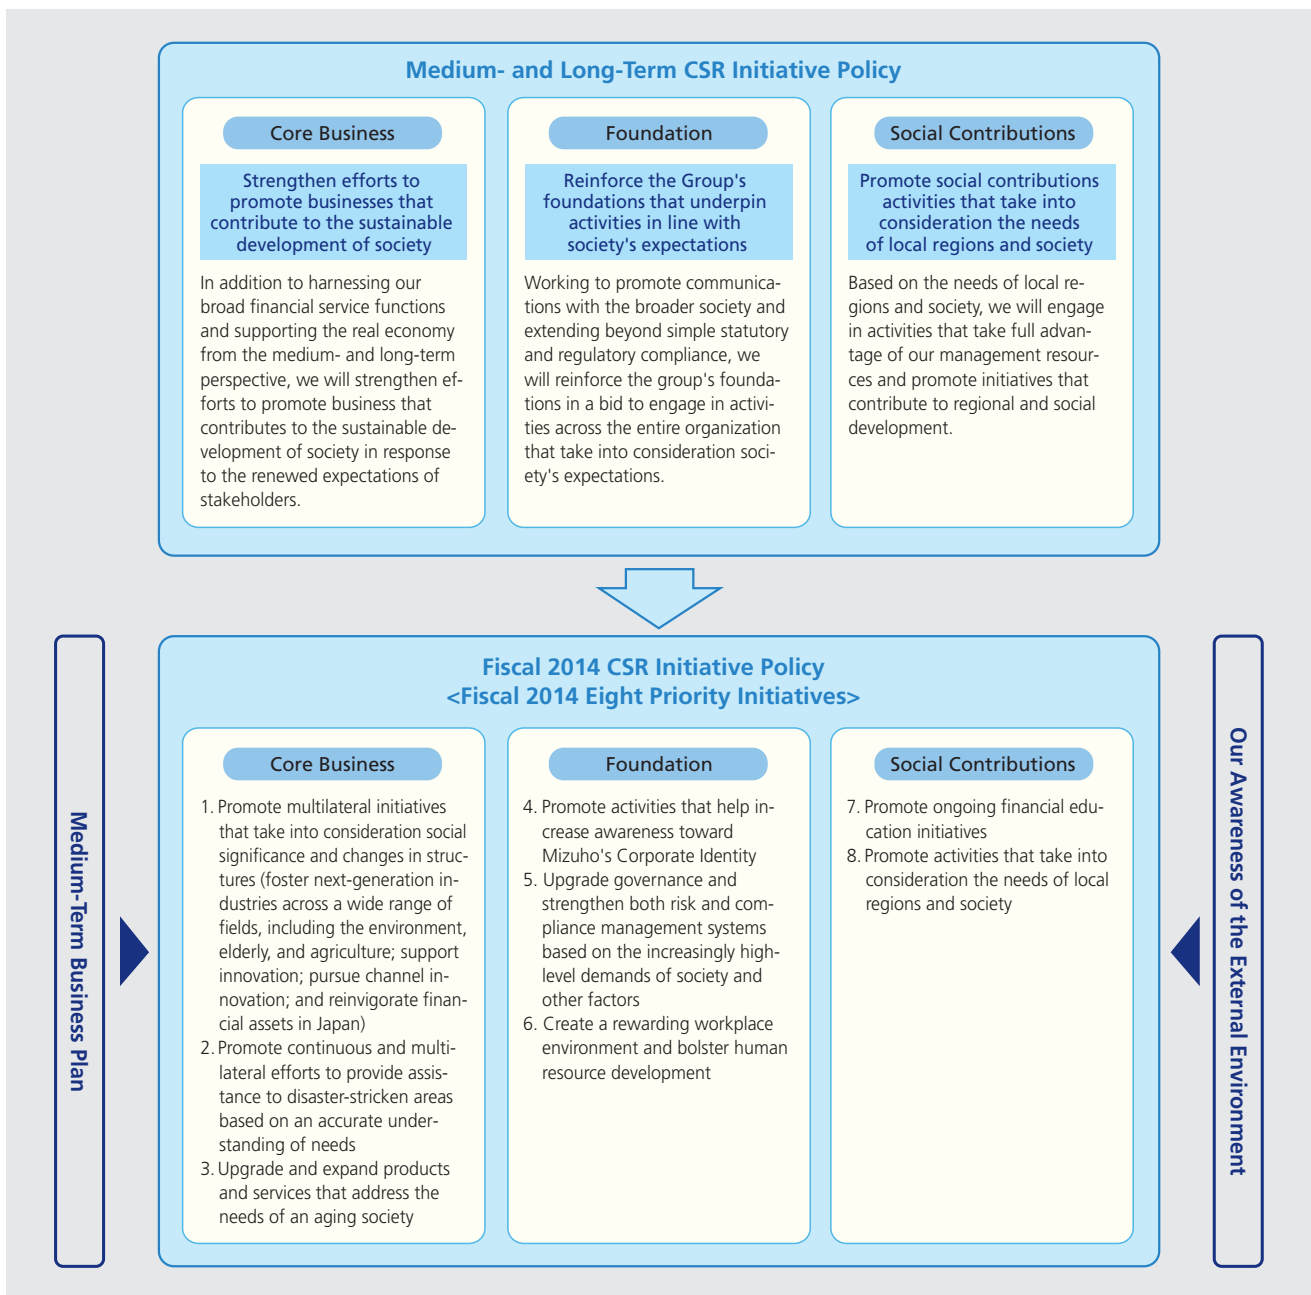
Medium- and Long-Term CSR Initiative Policy

Core Business

Strengthen efforts to promote businesses that contribute to the sustainable development of society

In addition to harnessing our broad financial service functions and supporting the real economy from the medium- and long-term perspective, we will strengthen efforts to promote business that contributes to the sustainable development of society in response to the renewed expectations of stakeholders.

Foundation

Reinforce the Group's foundations that underpin activities in line with society's expectations

Working to promote communications with the broader society and extending beyond simple statutory and regulatory compliance, we will reinforce the group's foundations in a bid to engage in activities across the entire organization that take into consideration society's expectations.

Social Contributions

Promote social contributions activities that take into consideration the needs of local regions and society

Based on the needs of local regions and society, we will engage in activities that take full advantage of our management resources and promote initiatives that contribute to regional and social development.

Medium-Term Business Plan

Fiscal 2014 CSR Initiative Policy
<Fiscal 2014 Eight Priority Initiatives>

Core Business

1. Promote multilateral initiatives that take into consideration social significance and changes in structures (foster next-generation industries across a wide range of fields, including the environment, elderly, and agriculture; support innovation; pursue channel innovation; and reinvigorate financial assets in Japan)
2. Promote continuous and multilateral efforts to provide assistance to disaster-stricken areas based on an accurate understanding of needs
3. Upgrade and expand products and services that address the needs of an aging society

Foundation

4. Promote activities that help increase awareness toward Mizuho's Corporate Identity
5. Upgrade governance and strengthen both risk and compliance management systems based on the increasingly high-level demands of society and other factors
6. Create a rewarding workplace environment and bolster human resource development

Social Contributions

7. Promote ongoing financial education initiatives
8. Promote activities that take into consideration the needs of local regions and society

Our Awareness of the External Environment